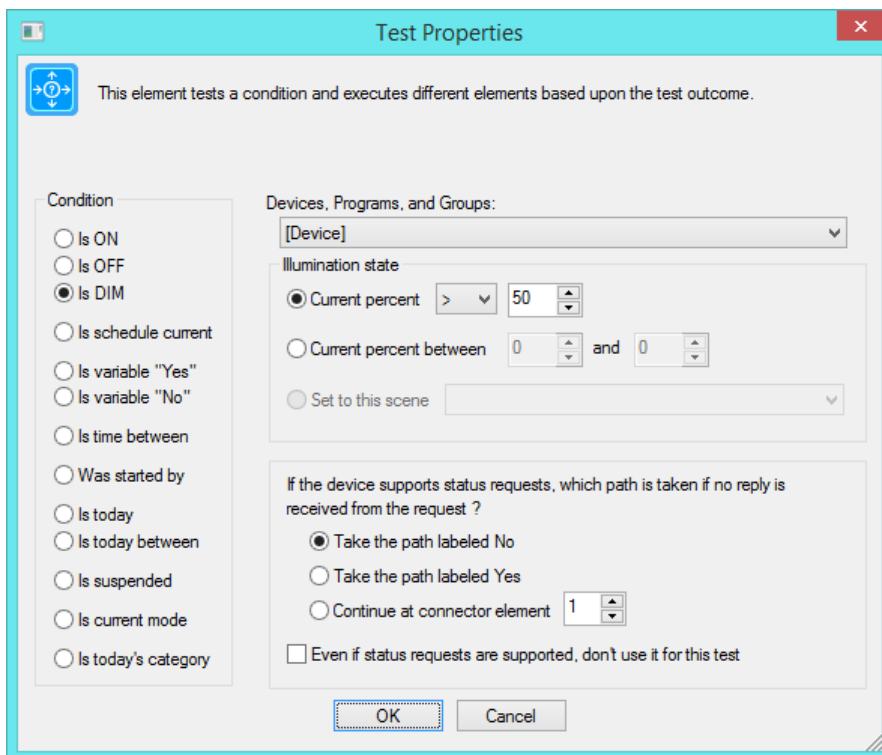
Test Properties

This element tests a condition and executes different elements based upon the test outcome.

Condition

Is ON
Is OFF
Is DIM
Is schedule current
Is variable "Yes"
Is variable "No"
Is time between
Was started by
Is today
Is today between
Is suspended
Is current mode
Is today's category

Devices, Programs, and Groups:
[Device]

Illumination state
Current percent > 50
Current percent between 0 and 0
Set to this scene

If the device supports status requests, which path is taken if no reply is received from the request ?
Take the path labeled No
Take the path labeled Yes
Continue at connector element 1
Even if status requests are supported, don't use it for this test

OK
Cancel